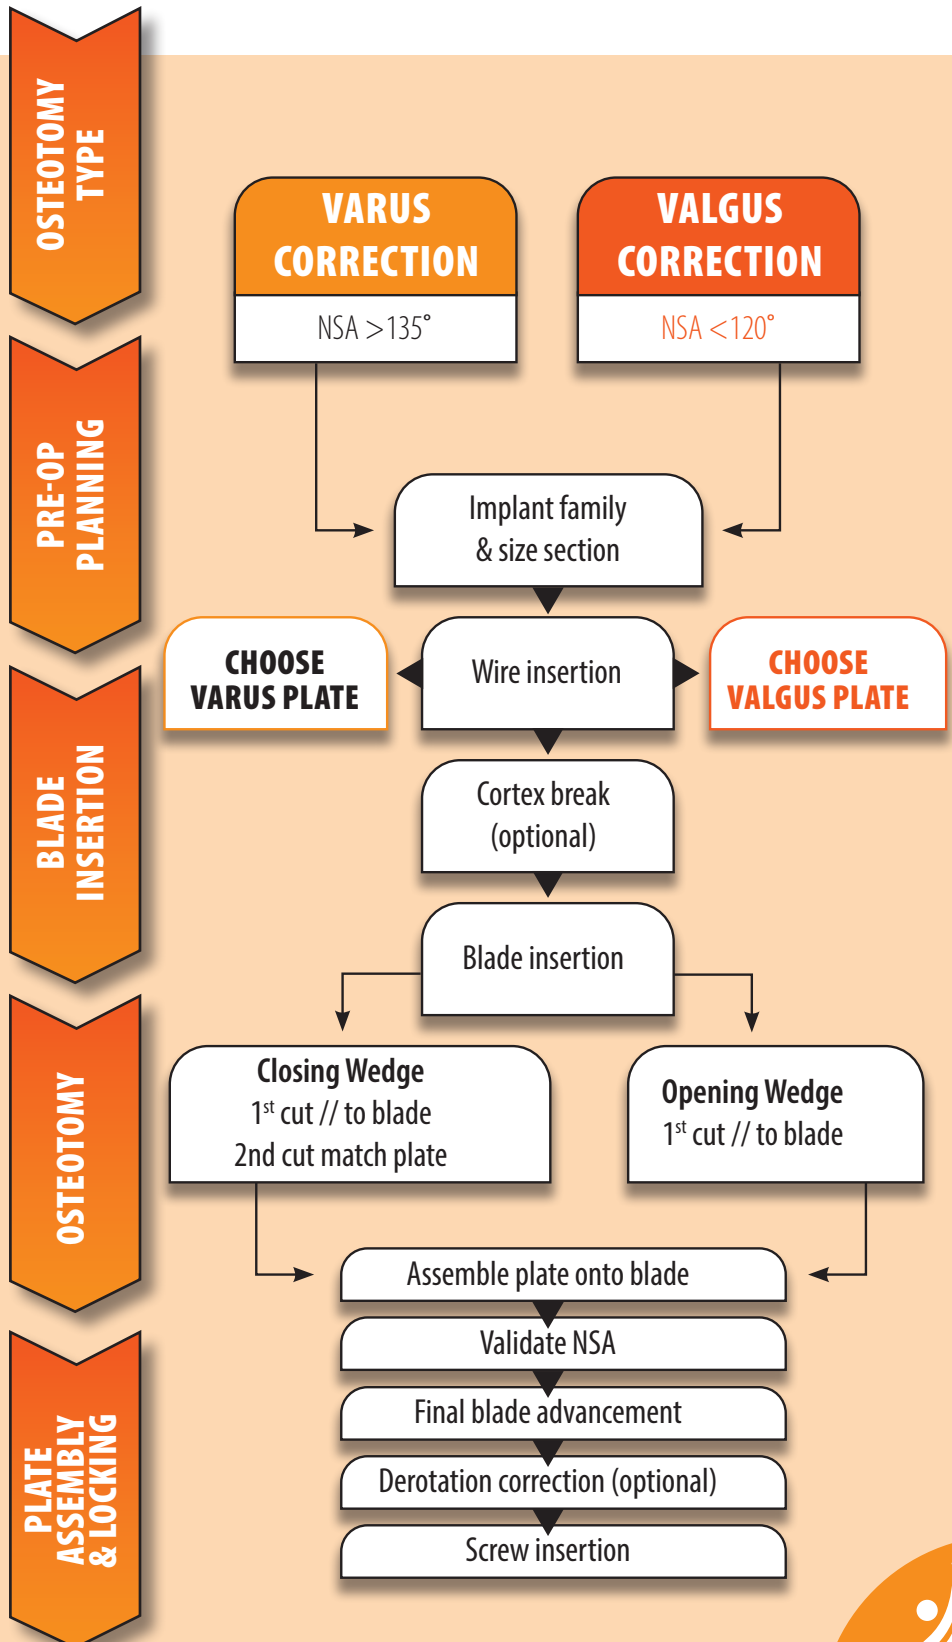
OSTEOTOMY TYPE

PRE-OP PLANNING

BLADE INSERTION

OSTEOTOMY

PLATE ASSEMBLY & LOCKING

VARUS CORRECTION

NSA >135°

VALGUS CORRECTION

NSA <120°

Implant family & size section

CHOOSE VARUS PLATE

Wire insertion

CHOOSE VALGUS PLATE

Cortex break (optional)

Blade insertion

Closing Wedge
1$^{st}$ cut // to blade
2nd cut match plate

Opening Wedge
1$^{st}$ cut // to blade

Assemble plate onto blade

Validate NSA

Final blade advancement

Derotation correction (optional)

Screw insertion